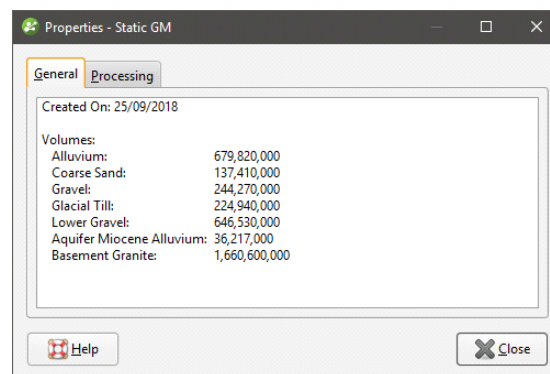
Properties - Static GM

General Processing

Created On: 25/09/2018

Volumes:
Alluvium: 679,820,000
Coarse Sand: 137,410,000
Gravel: 244,270,000
Glacial Till: 224,940,000
Lower Gravel: 646,530,000
Aquifer Miocene Alluvium: 36,217,000
Basement Granite: 1,660,600,000

Help

Close